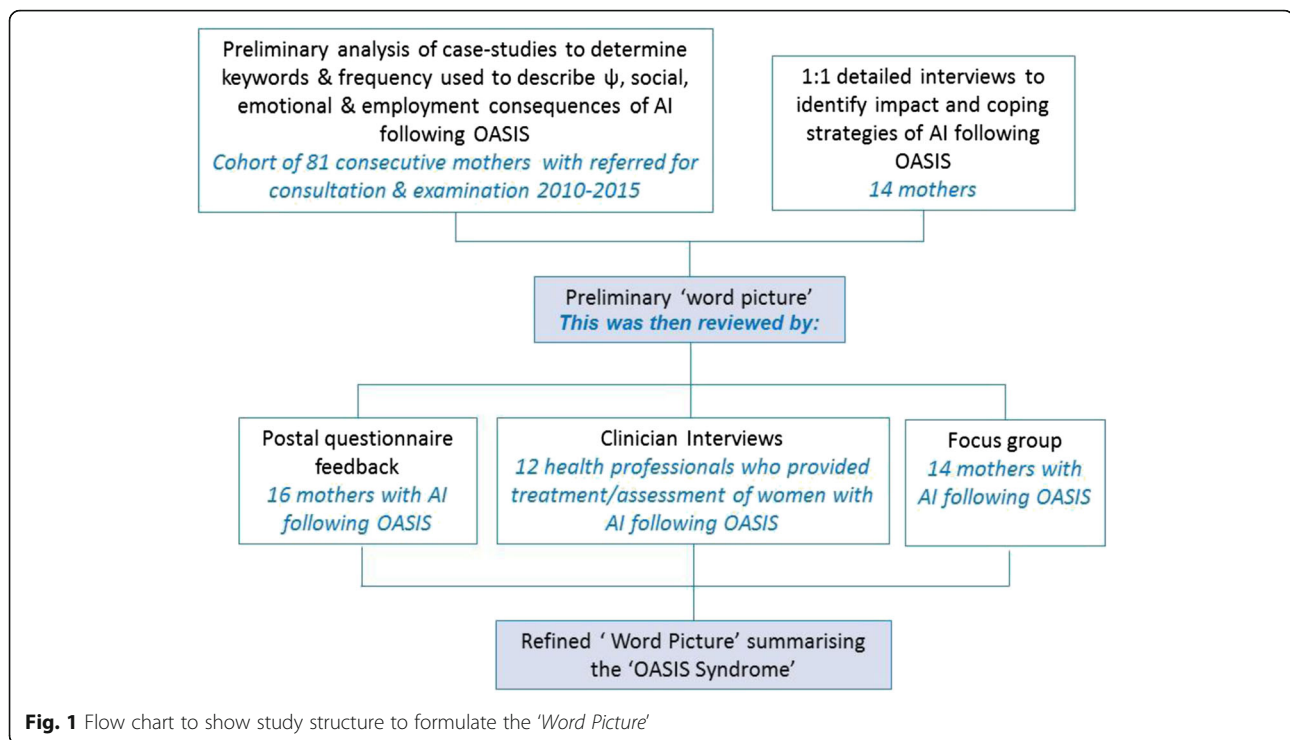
Preliminary analysis of case-studies to determine keywords & frequency used to describe ψ, social, emotional & employment consequences of AI following OASIS
Cohort of 81 consecutive mothers with referred for consultation & examination 2010-2015

1:1 detailed interviews to identify impact and coping strategies of AI following OASIS
14 mothers

Preliminary 'word picture'
This was then reviewed by:

Postal questionnaire feedback
16 mothers with AI following OASIS

Clinician Interviews
12 health professionals who provided treatment/assessment of women with AI following OASIS

Focus group
14 mothers with AI following OASIS

Refined ' Word Picture' summarising the 'OASIS Syndrome'

Fig. 1 Flow chart to show study structure to formulate the 'Word Picture'